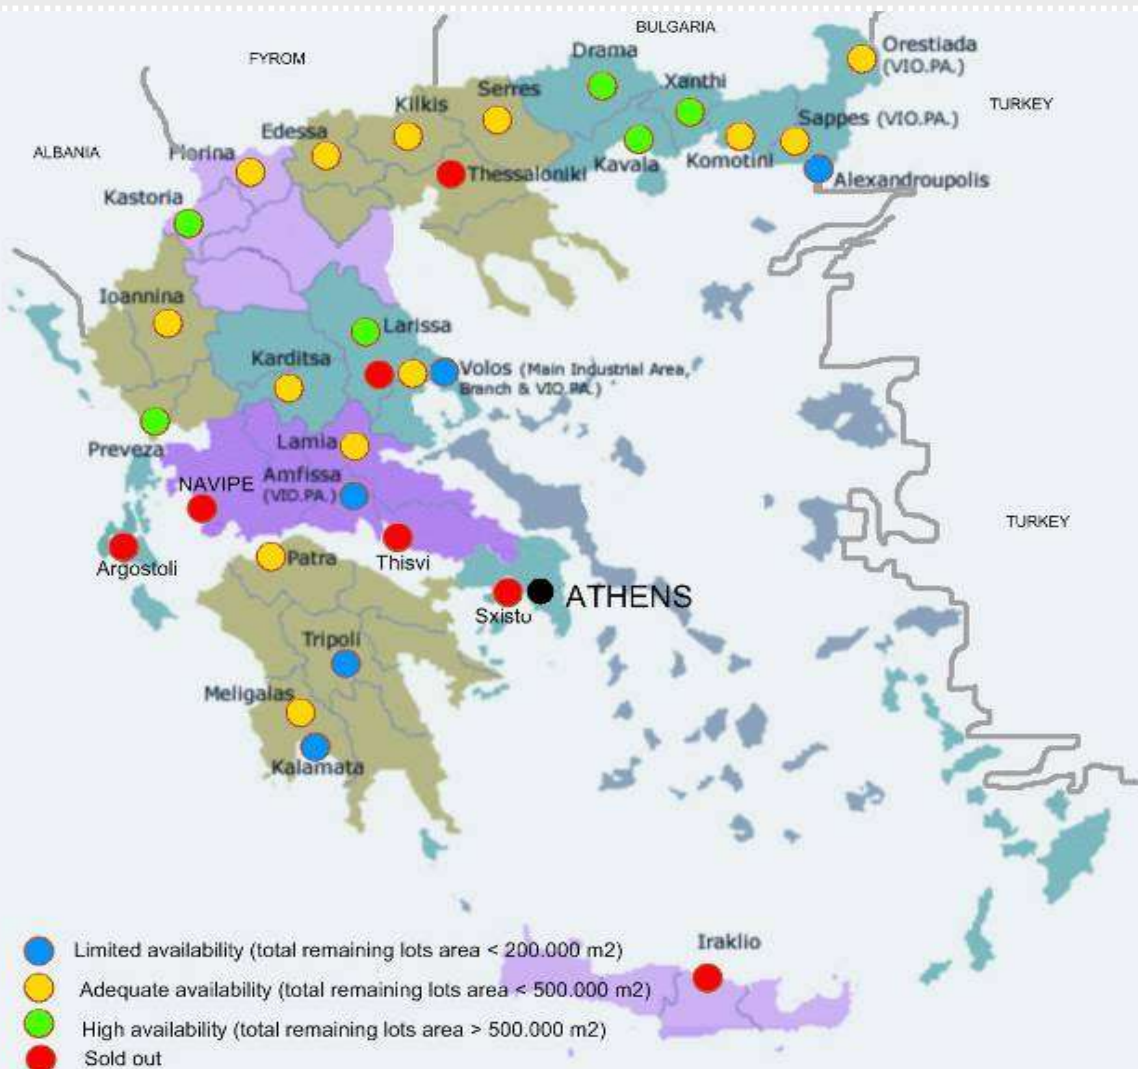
BULGARIA
FYROM
Drama
Orestiada (VIO.PA.)
Xanthi
TURKEY
Kilkis
Serres
Sappes (VIO.PA.)
ALBANIA
Edessa
Florina
Thessaloniki
Kavala
Komotini
Alexandroupolis
Kastoria
Ioannina
Larissa
Karditsa
Volos (Main Industrial Area, Branch & VIO.PA.)
Preveza
Lamia
NAVIPE
Amfissa (VIO.PA.)
TURKEY
Argostoli
Patra
Thisvi
Sxisto
ATHENS
Tripoli
Meligalas
Kalamata
Iraklio

Limited availability (total remaining lots area < 200.000 m2)
Adequate availability (total remaining lots area < 500.000 m2)
High availability (total remaining lots area > 500.000 m2)
Sold out